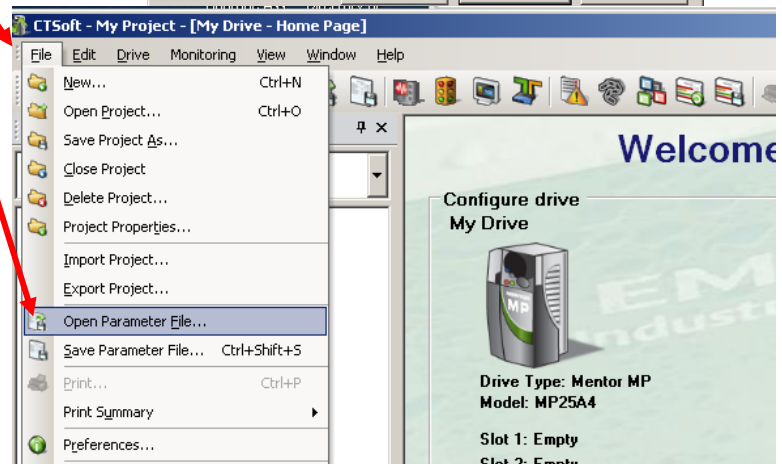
CTSoft - My Project - [My Drive - Home Page]

File Edit Drive Monitoring View Window Help

New... Ctrl+N
Open Project... Ctrl+O
Save Project As...
Close Project
Delete Project...
Project Properties...
Import Project...
Export Project...
Open Parameter File...
Save Parameter File... Ctrl+Shift+S
Print... Ctrl+P
Print Summary
Preferences...

Welcome

Configure drive
My Drive

MP

Drive Type: Mentor MP
Model: MP25A4

Slot 1: Empty
Slot 2: Empty